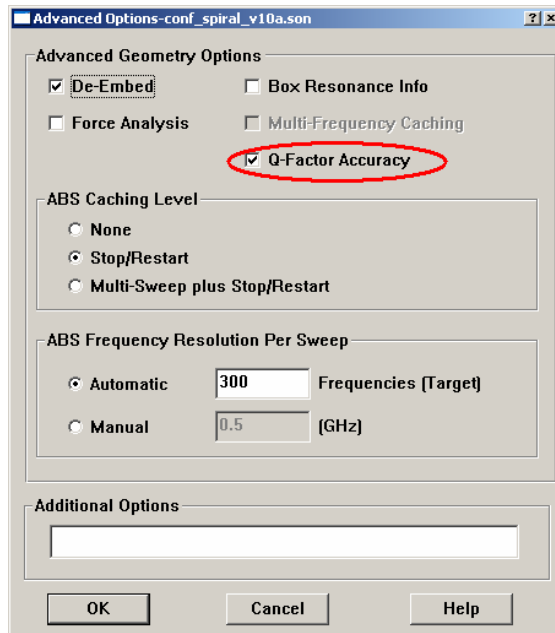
Advanced Options-conf_spiral_v10a.son

?

Advanced Geometry Options

De-Embed

Box Resonance Info

Force Analysis

Multi-Frequency Caching

Q-Factor Accuracy

ABS Caching Level

None

Stop/Restart

Multi-Sweep plus Stop/Restart

ABS Frequency Resolution Per Sweep

Automatic

300

Frequencies (Target)

Manual

0.5

(GHz)

Additional Options

OK

Cancel

Help